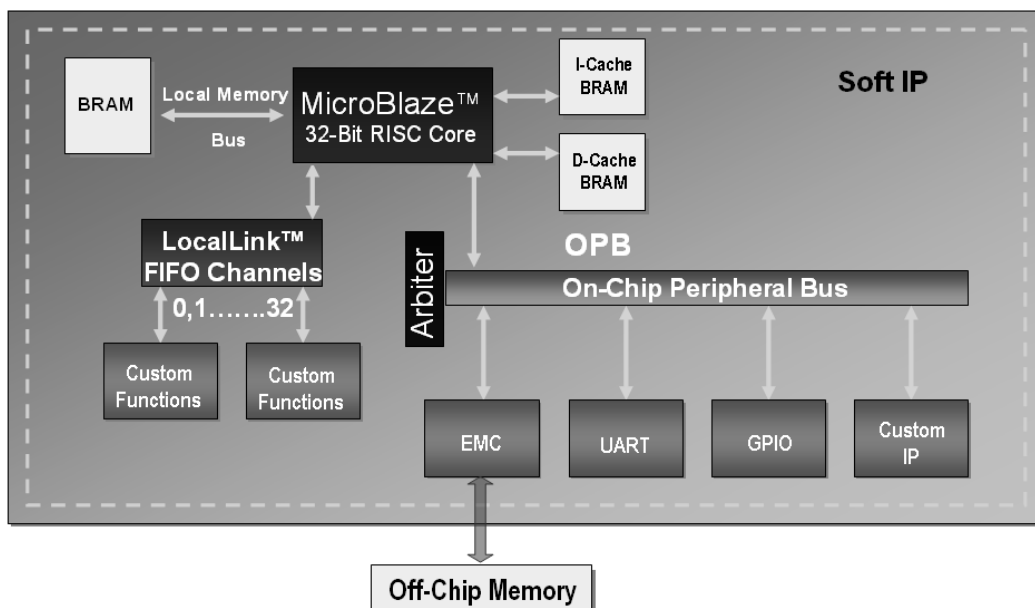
Soft IP

BRAM

Local Memory

Bus

MicroBlaze™
32-Bit RISC Core

I-Cache
BRAM

D-Cache
BRAM

LocalLink™
FIFO Channels

0,1…….32

Custom Functions

Custom Functions

Arbiter

OPB

On-Chip Peripheral Bus

EMC

UART

GPIO

Custom IP

Off-Chip Memory